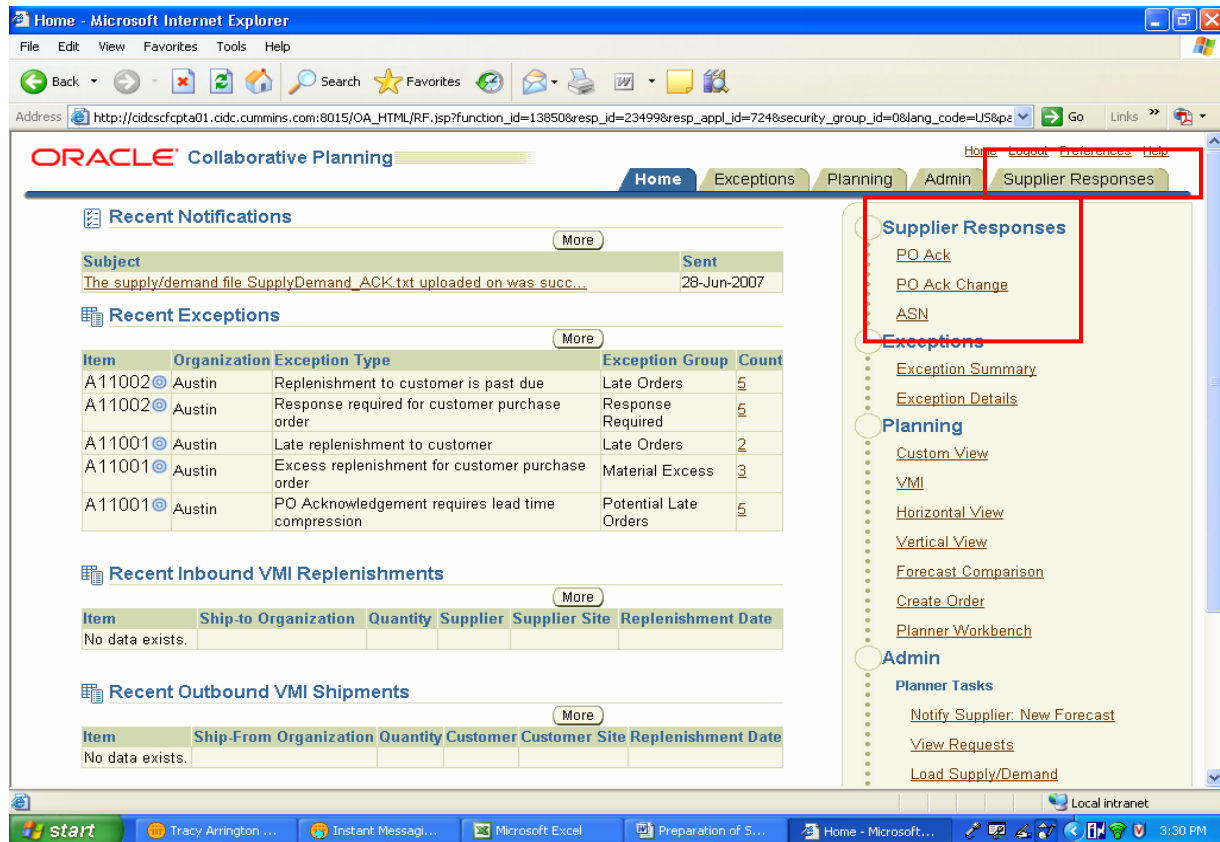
Home - Microsoft Internet Explorer

File Edit View Favorites Tools Help

Back Search Favorites

Address http://cidcscfcpta01.cidc.cummins.com:8015/OA_HTML/RF.jsp?function_id=13850&resp_id=23499&resp_appl_id=724&security_group_id=0&lang_code=US&pa Go Links

ORACLE Collaborative Planning

Home Logout Preferences Help

Home Exceptions Planning Admin Supplier Responses

Recent Notifications

More

| Subject | Sent |
|---|---|
| The supply/demand file SupplyDemand_ACK.txt uploaded on was succ... | 28-Jun-2007 |

Recent Exceptions

More

| Item | Organization | Exception Type | Exception Group | Count |
|---|---|---|---|---|
| A11002 | Austin | Replenishment to customer is past due | Late Orders | 5 |
| A11002 | Austin | Response required for customer purchase order | Response Required | 5 |
| A11001 | Austin | Late replenishment to customer | Late Orders | 2 |
| A11001 | Austin | Excess replenishment for customer purchase order | Material Excess | 3 |
| A11001 | Austin | PO Acknowledgement requires lead time compression | Potential Late Orders | 5 |

Recent Inbound VMI Replenishments

More

| Item | Ship-to Organization | Quantity | Supplier | Supplier Site | Replenishment Date |
|---|---|---|---|---|---|
| No data exists. | | | | | |

Recent Outbound VMI Shipments

More

| Item | Ship-From Organization | Quantity | Customer | Customer Site | Replenishment Date |
|---|---|---|---|---|---|
| No data exists. | | | | | |

Supplier Responses
PO Ack
PO Ack Change
ASN
Exceptions
Exception Summary
Exception Details
Planning
Custom View
VMI
Horizontal View
Vertical View
Forecast Comparison
Create Order
Planner Workbench
Admin
Planner Tasks
Notify Supplier: New Forecast
View Requests
Load Supply/Demand

Local intranet

start Tracy Arrington ... Instant Messagi... Microsoft Excel Preparation of S... Home - Microsoft... 3:30 PM